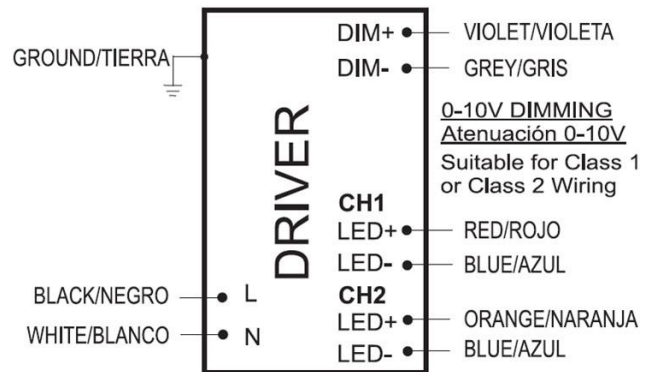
GROUND/TIERRA

DIM+

DIM-

VIOLET/VIOLETA

GREY/GRIS

0-10V DIMMING
Atenuación 0-10V
Suitable for Class 1 or Class 2 Wiring

DRIVER

CH1
LED+
LED-

RED/ROJO

BLUE/AZUL

BLACK/NEGRO

L

WHITE/BLANCO

N

CH2
LED+
LED-

ORANGE/NARANJA

BLUE/AZUL